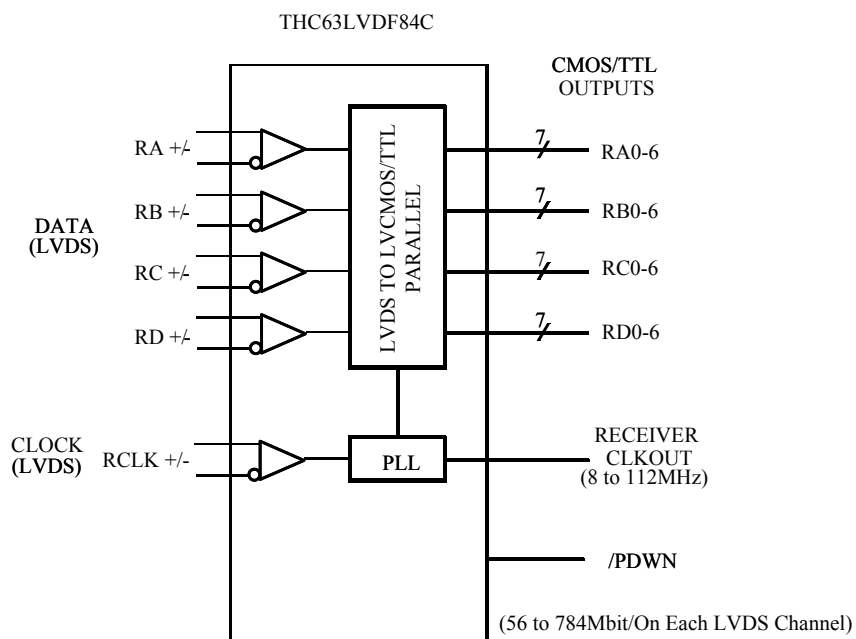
THC63LVDF84C

CMOS/TTL
OUTPUTS

RA +/-

RB +/-

DATA
(LVDS)

RC +/-

RD +/-

LVDS TO LVCMOS/TTL
PARALLEL

7
RA0-6

7
RB0-6

7
RC0-6

7
RD0-6

CLOCK
(LVDS)

RCLK +/-

PLL

RECEIVER
CLKOUT
(8 to 112MHz)

/PDWN

(56 to 784Mbit/On Each LVDS Channel)